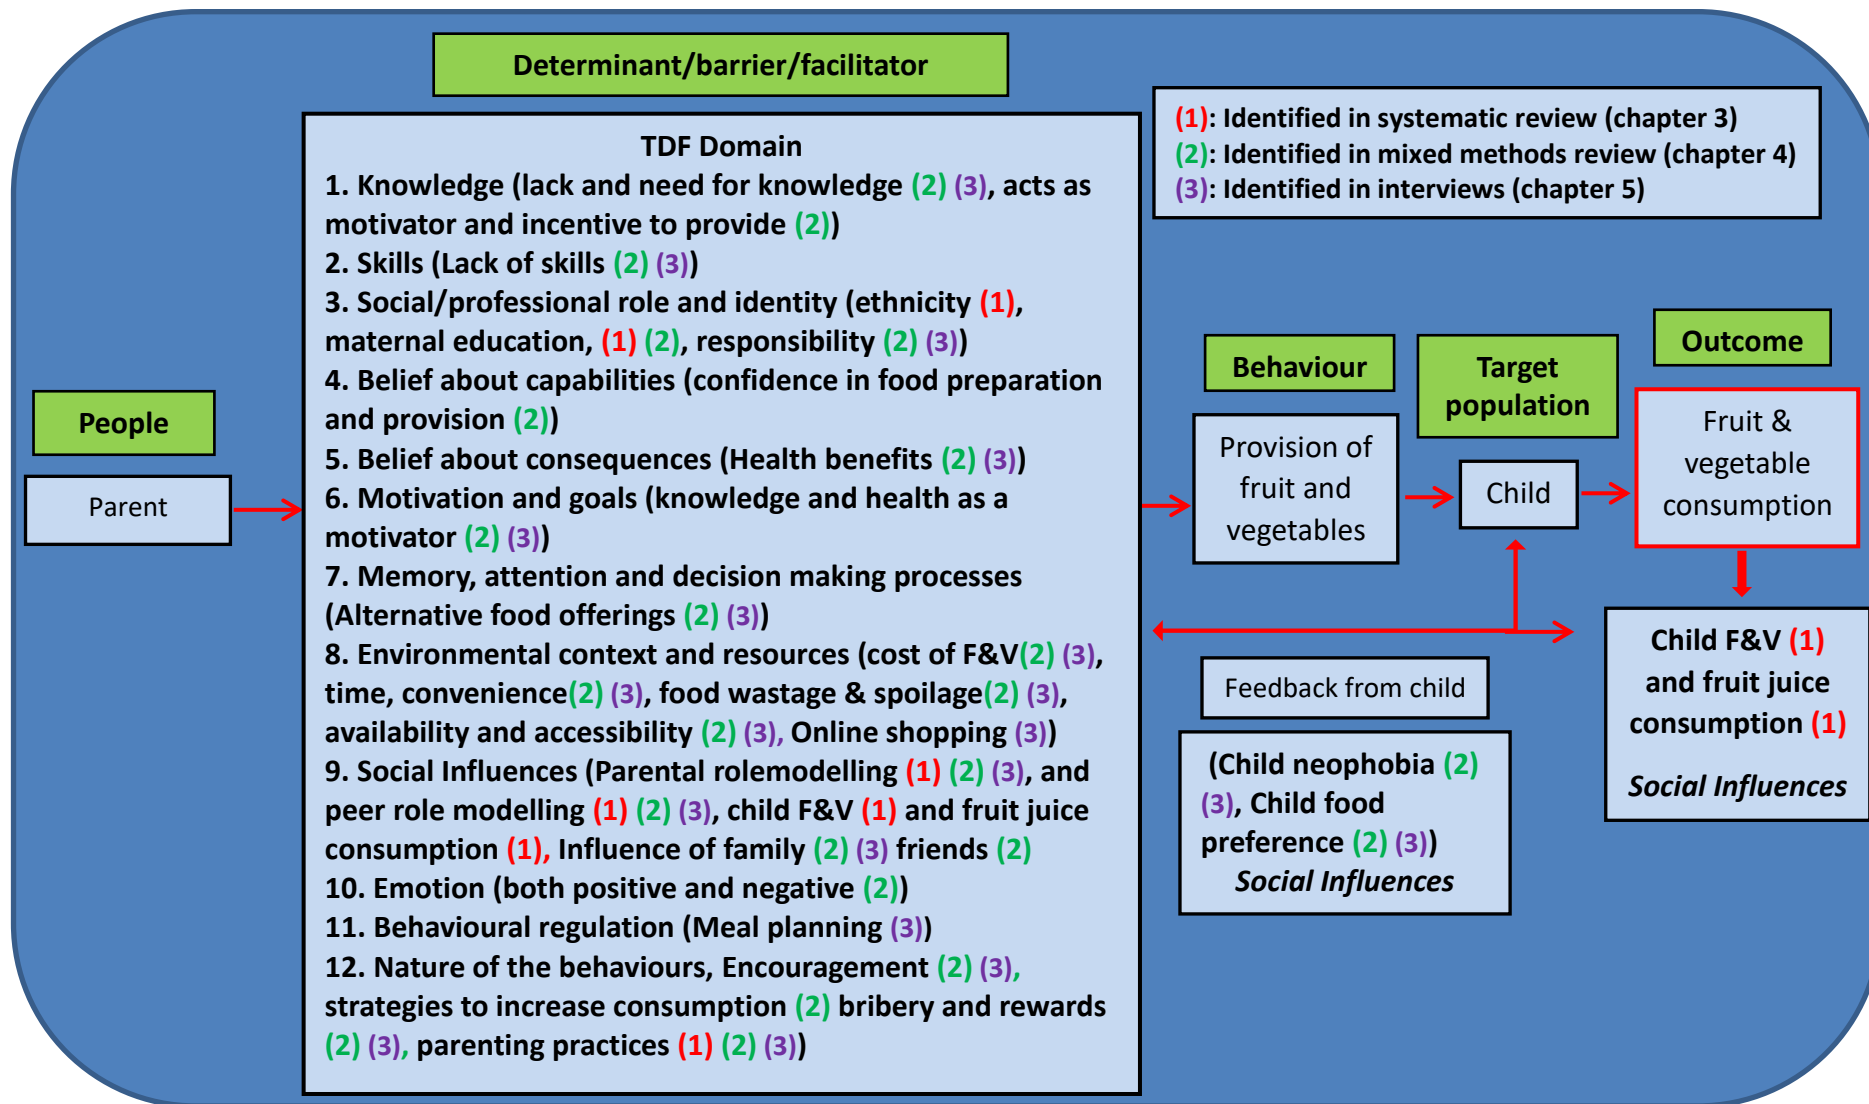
Determinant/barrier/facilitator

(1): Identified in systematic review (chapter 3)
(2): Identified in mixed methods review (chapter 4)
(3): Identified in interviews (chapter 5)

People

Parent

TDF Domain
1. Knowledge (lack and need for knowledge (2) (3), acts as motivator and incentive to provide (2))
2. Skills (Lack of skills (2) (3))
3. Social/professional role and identity (ethnicity (1), maternal education, (1) (2), responsibility (2) (3))
4. Belief about capabilities (confidence in food preparation and provision (2))
5. Belief about consequences (Health benefits (2) (3))
6. Motivation and goals (knowledge and health as a motivator (2) (3))
7. Memory, attention and decision making processes (Alternative food offerings (2) (3))
8. Environmental context and resources (cost of F&V(2) (3), time, convenience(2) (3), food wastage & spoilage(2) (3), availability and accessibility (2) (3), Online shopping (3))
9. Social Influences (Parental rolemodelling (1) (2) (3), and peer role modelling (1) (2) (3), child F&V (1) and fruit juice consumption (1), Influence of family (2) (3) friends (2)
10. Emotion (both positive and negative (2))
11. Behavioural regulation (Meal planning (3))
12. Nature of the behaviours, Encouragement (2) (3), strategies to increase consumption (2) bribery and rewards (2) (3), parenting practices (1) (2) (3))

Behaviour

Provision of fruit and vegetables

Target population

Child

Outcome

Fruit & vegetable consumption

Child F&V (1) and fruit juice consumption (1)

Social Influences

Feedback from child

(Child neophobia (2) (3), Child food preference (2) (3))
Social Influences